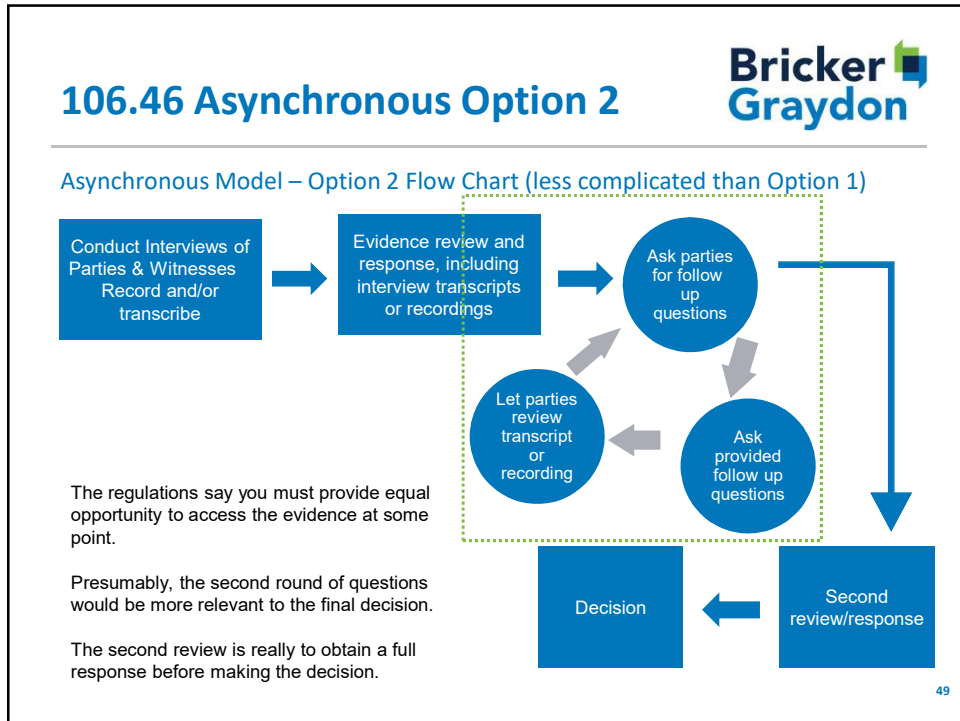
106.46 Asynchronous Option 2

Bricker Graydon

Asynchronous Model – Option 2 Flow Chart (less complicated than Option 1)

Conduct Interviews of Parties & Witnesses Record and/or transcribe

Evidence review and response, including interview transcripts or recordings

Ask parties for follow up questions

Ask provided follow up questions

Let parties review transcript or recording

The regulations say you must provide equal opportunity to access the evidence at some point.

Presumably, the second round of questions would be more relevant to the final decision.

The second review is really to obtain a full response before making the decision.

Second review/response

Decision

49